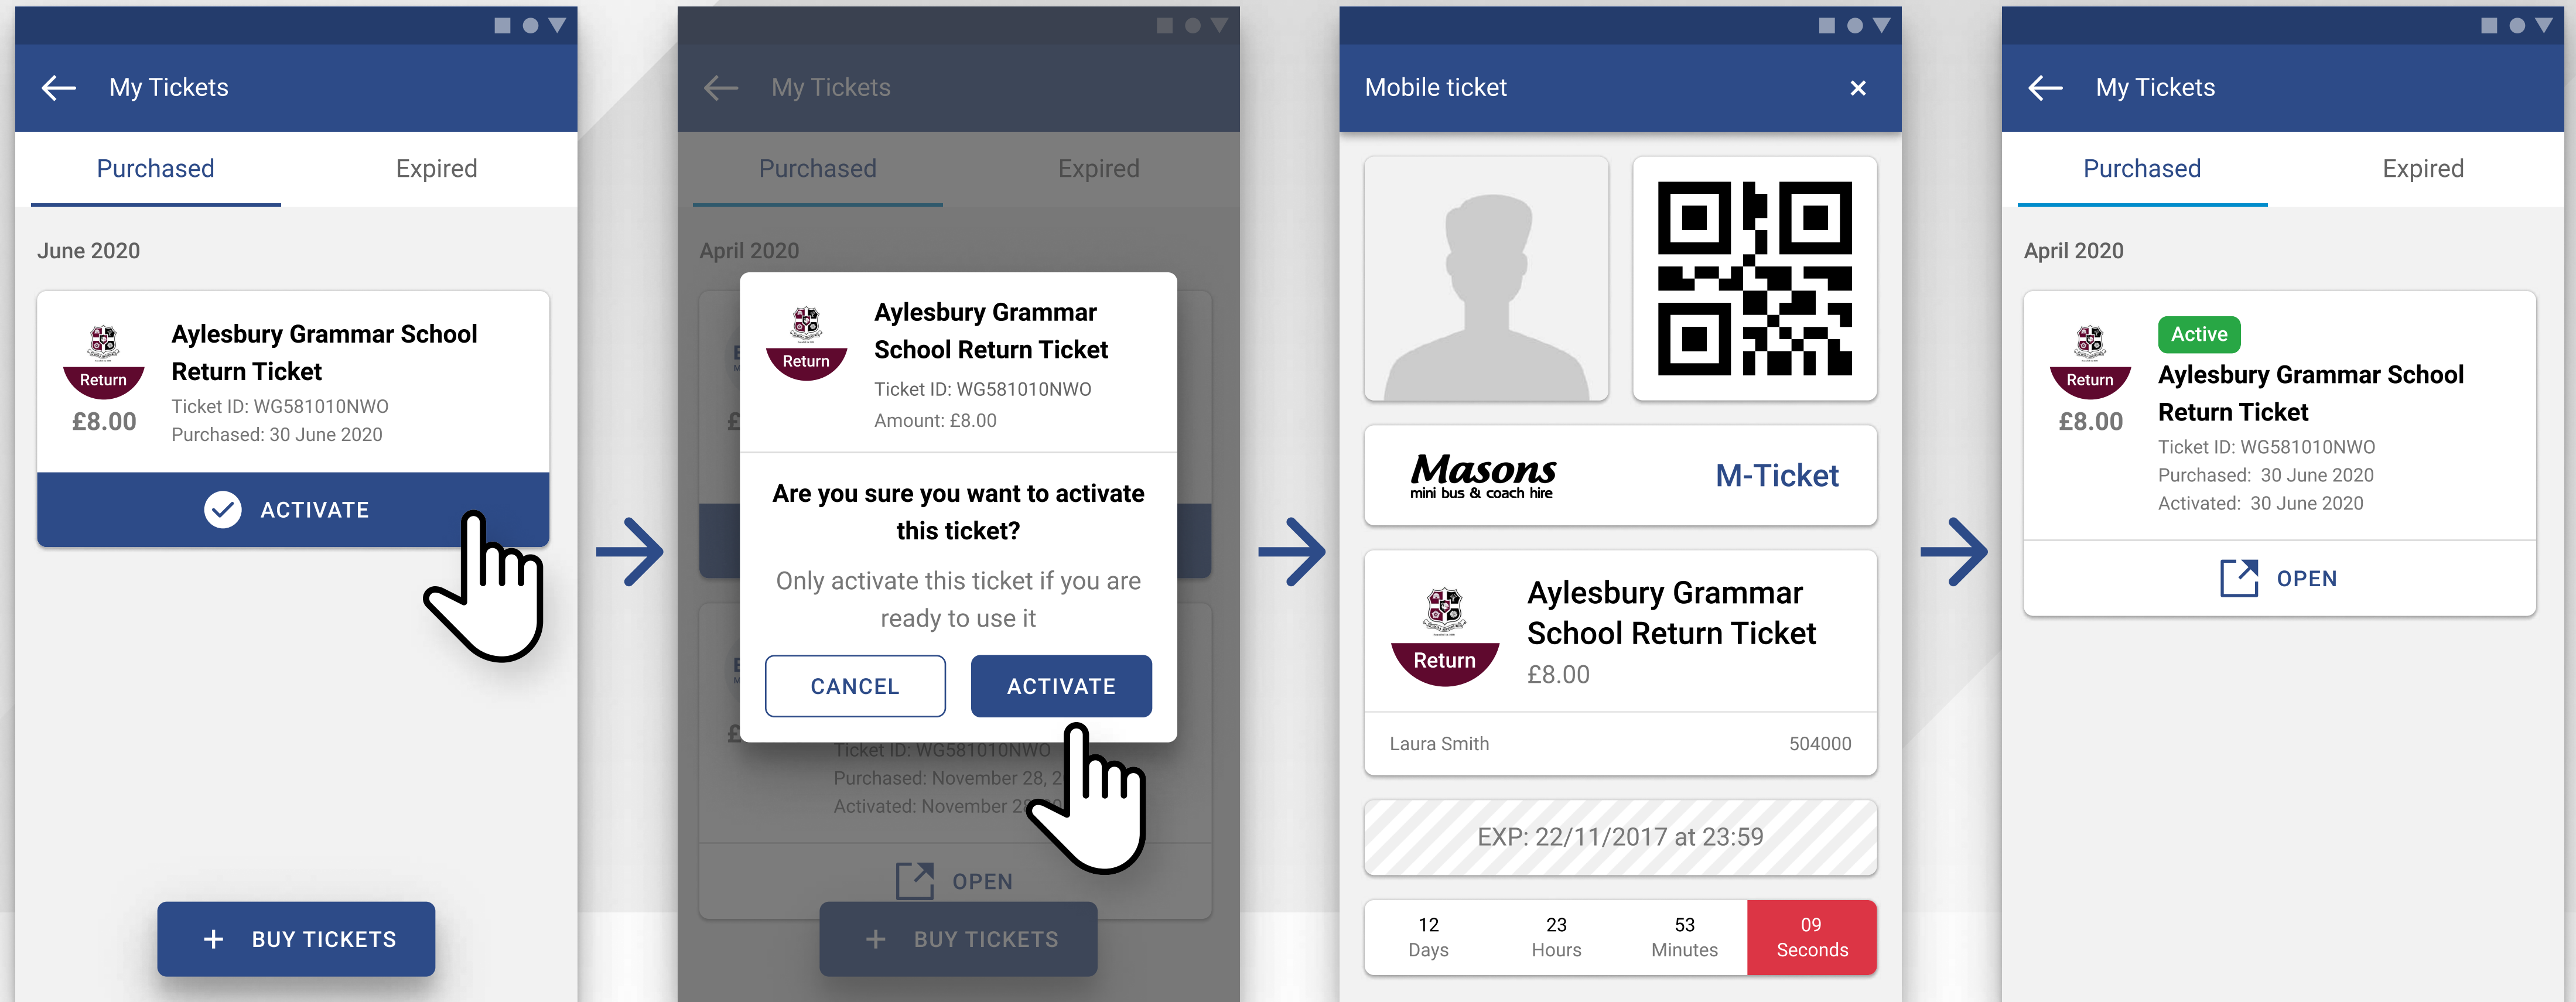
My Tickets

Purchased

Expired

June 2020

Return

£8.00

Aylesbury Grammar School Return Ticket

Ticket ID: WG581010NWO

Purchased: 30 June 2020

ACTIVATE

BUY TICKETS

My Tickets

Purchased

Expired

April 2020

Return

Aylesbury Grammar School Return Ticket

Ticket ID: WG581010NWO

Amount: £8.00

Are you sure you want to activate this ticket?

Only activate this ticket if you are ready to use it

CANCEL

ACTIVATE

Ticket ID: WG581010NWO

Purchased: November 28, 2

Activated: November 2

OPEN

BUY TICKETS

Mobile ticket

Masons
mini bus & coach hire

M-Ticket

Return

Aylesbury Grammar School Return Ticket

£8.00

Laura Smith

504000

EXP: 22/11/2017 at 23:59

| 12 Days | 23 Hours | 53 Minutes | 09 Seconds |
|---|---|---|---|

My Tickets

Purchased

Expired

April 2020

Return

£8.00

Active

Aylesbury Grammar School Return Ticket

Ticket ID: WG581010NWO

Purchased: 30 June 2020

Activated: 30 June 2020

OPEN